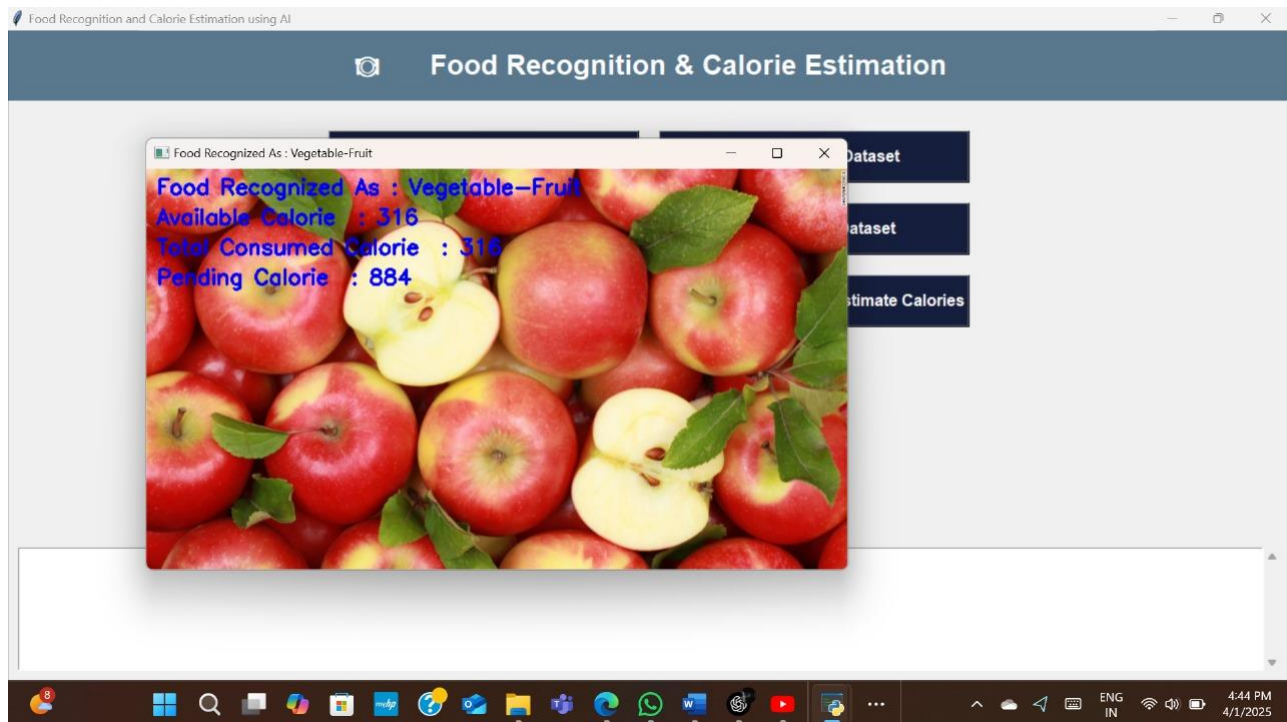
Food Recognition and Calorie Estimation using AI

Food Recognition & Calorie Estimation

Food Recognized As : Vegetable-Fruit

Food Recognized As : Vegetable-Fruit
Available Calorie : 316
Total Consumed Calorie : 316
Pending Calorie : 884

Dataset
ataset
timate Calories

8

ENG
IN

4:44 PM
4/1/2025